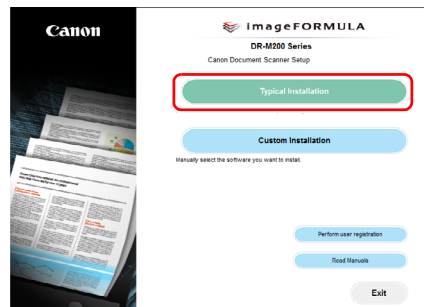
Canon

imageFORMULA

DR-M200 Series

Canon Document Scanner Setup

Typical Installation

Custom Installation

Manually select the software you want to install.

Perform user registration

Read Manuals

Exit